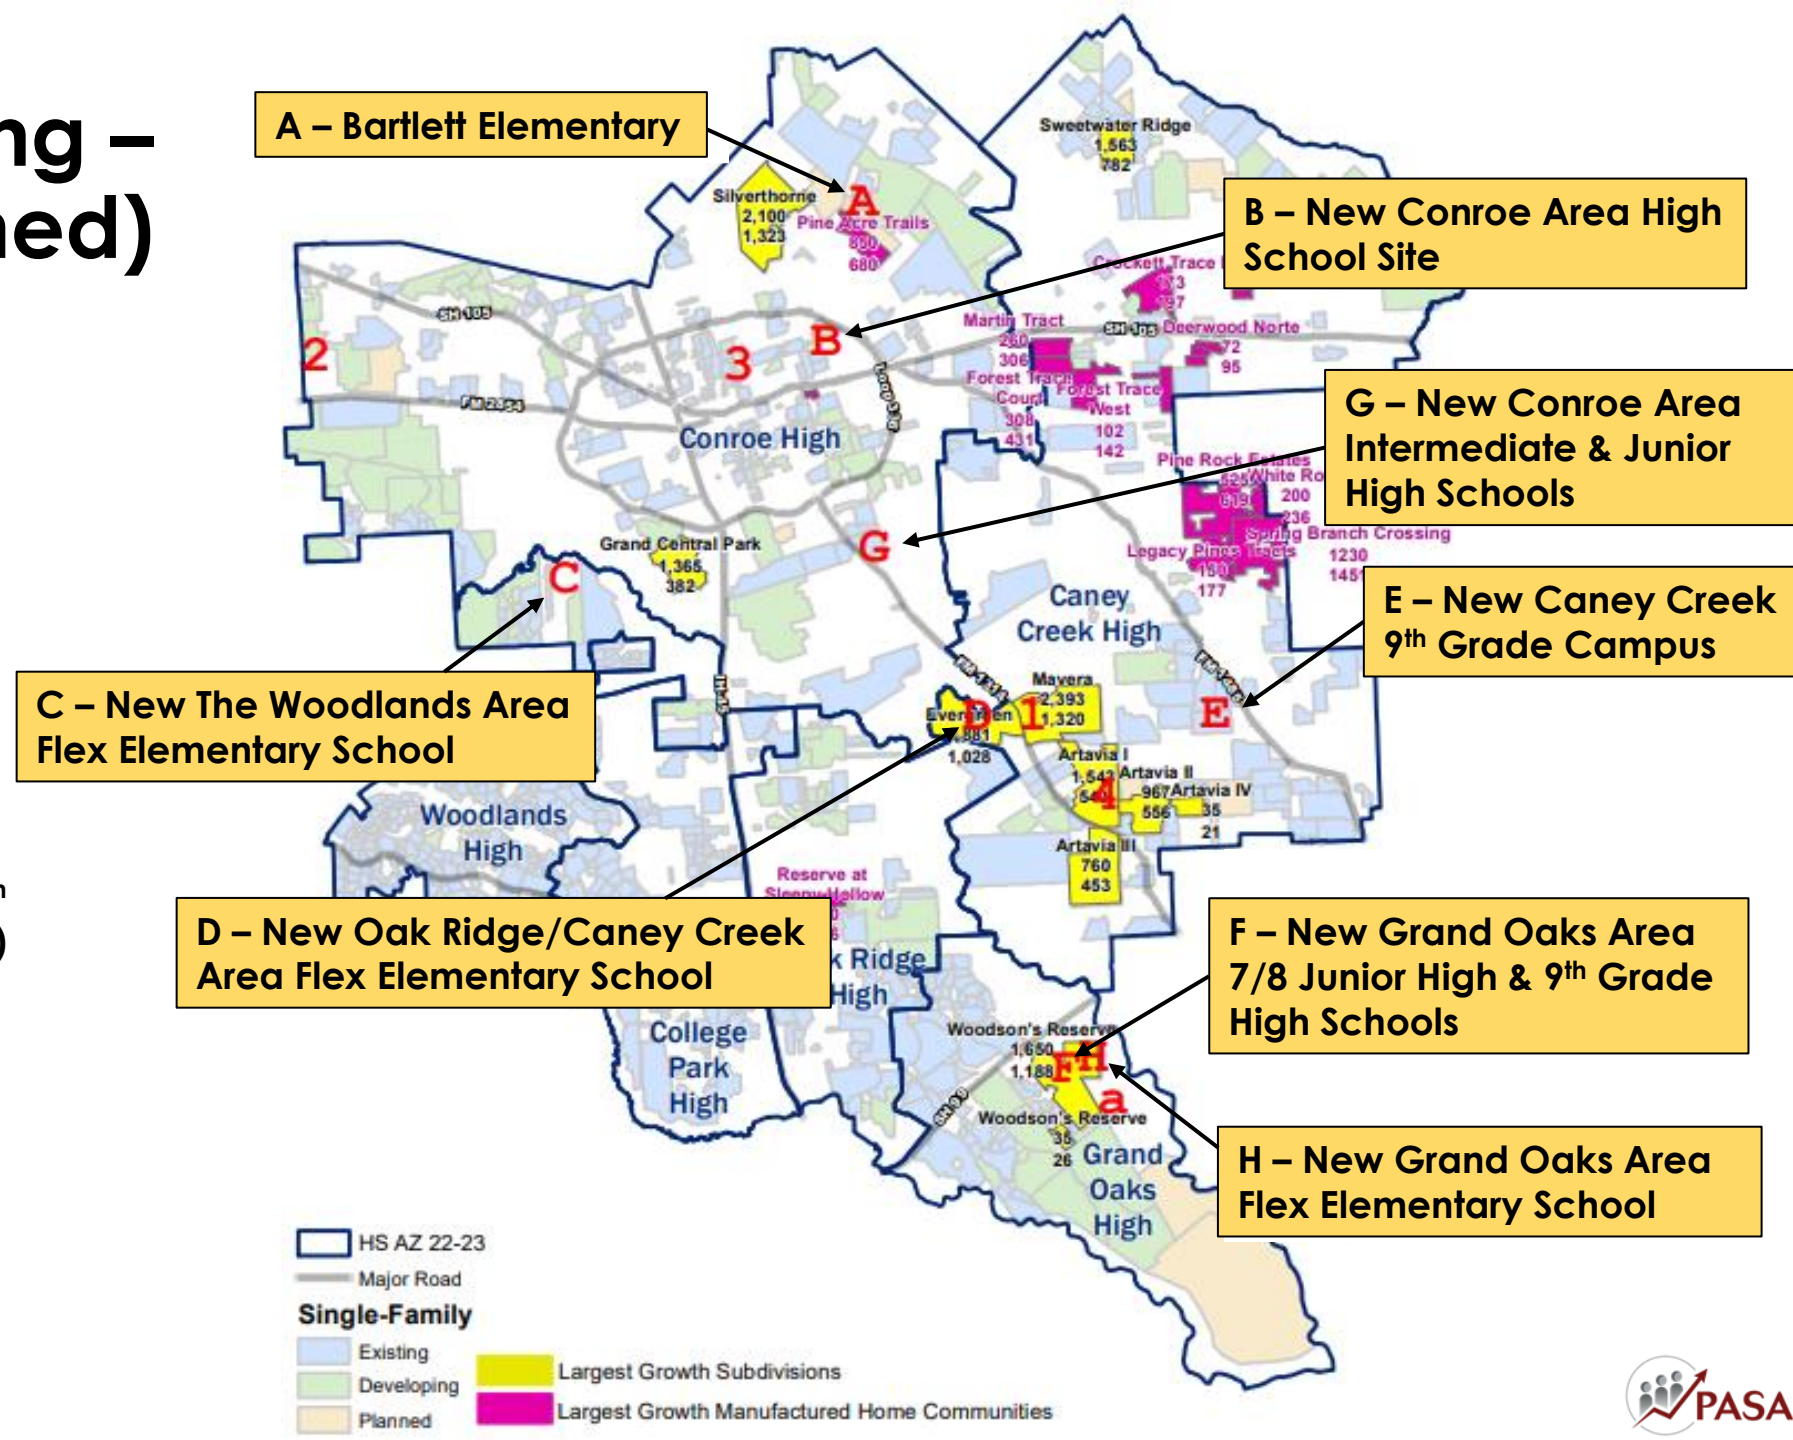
ng –
ed)

A – Bartlett Elementary

B – New Conroe Area High School Site

G – New Conroe Area Intermediate & Junior High Schools

E – New Caney Creek 9th Grade Campus

C – New The Woodlands Area Flex Elementary School

D – New Oak Ridge/Caney Creek Area Flex Elementary School

F – New Grand Oaks Area 7/8 Junior High & 9th Grade High Schools

H – New Grand Oaks Area Flex Elementary School

Sweetwater Ridge
1,563
782

Silverthorne
2,100
1,323

Pine Acre Trails
860
680

A

Crockett Trace
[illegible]73
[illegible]97

SH 105

2

3

B

Martin Tract
260
306

SH 105 Deerwood Norte
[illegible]72
95

FM 2854

Forest Trace Court
308
431

Forest Trace West
102
142

Conroe High

Loop 336

Pine Rock Estates
525
619

White Ro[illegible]
200
236

Spring Branch Crossing
1230
145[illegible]

Legacy Pines Tracts
150
177

Grand Central Park
1,365
382

C

G

Caney Creek High

FM 1314

FM 1485

Mayera
2,393
1,320

Evergreen
881
1,028

D 1

E

Artavia I
1,542
54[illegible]

Artavia II
967
556

Artavia IV
35
21

4

Artavia III
760
453

Woodlands High

I-45

Reserve at Sleepy Hollow

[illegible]k Ridge High

College Park High

Woodson's Reserve
1,650
1,188

F H

SH 99

a

Woodson's Reserve
35
26

Grand Oaks High

HS AZ 22-23
Major Road
Single-Family
Existing
Developing
Planned
Largest Growth Subdivisions
Largest Growth Manufactured Home Communities

PASA